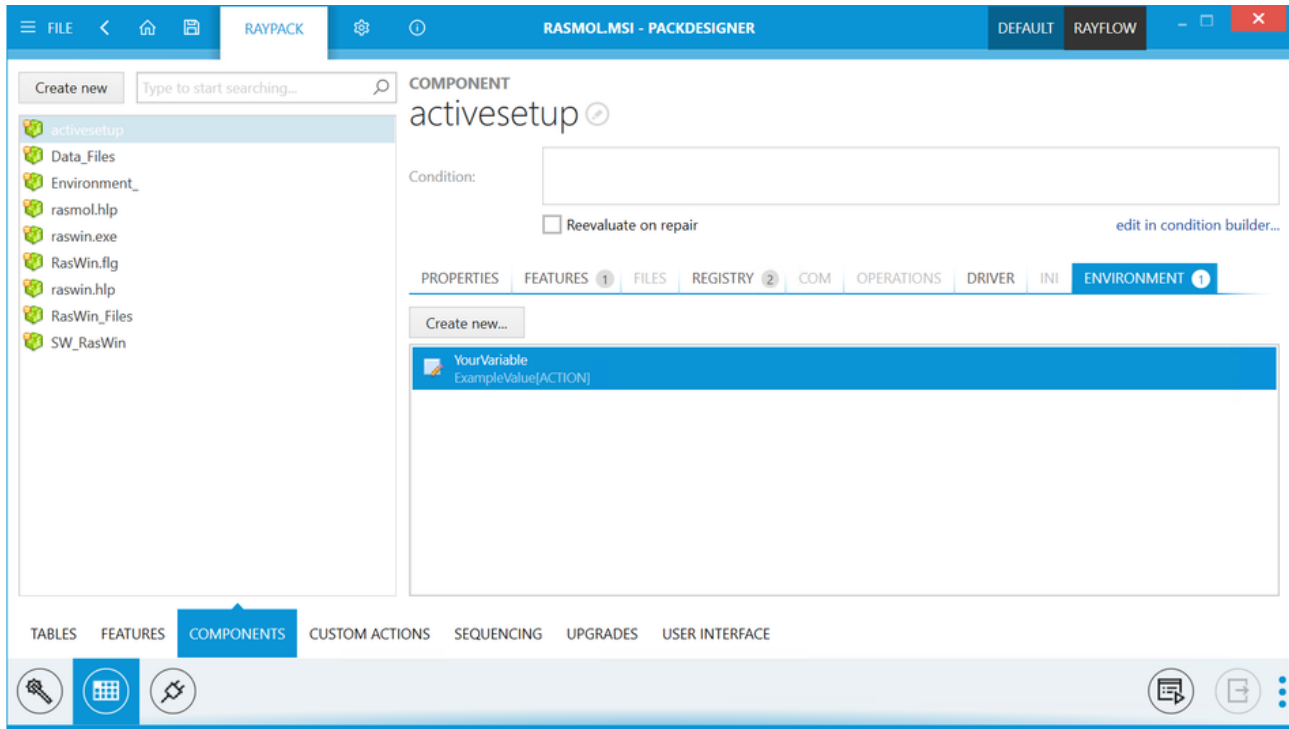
FILE RAYPACK RASMOL.MSI - PACKDESIGNER DEFAULT RAYFLOW

Create new
Type to start searching...

activesetup
Data_Files
Environment_
rasmol.hlp
raswin.exe
RasWin.flg
raswin.hlp
RasWin_Files
SW_RasWin

COMPONENT
activesetup

Condition:

Reevaluate on repair
edit in condition builder...

PROPERTIES | FEATURES 1 | FILES | REGISTRY 2 | COM | OPERATIONS | DRIVER | INI | ENVIRONMENT 1

Create new...

YourVariable
ExampleValue[ACTION]

TABLES FEATURES COMPONENTS CUSTOM ACTIONS SEQUENCING UPGRADES USER INTERFACE